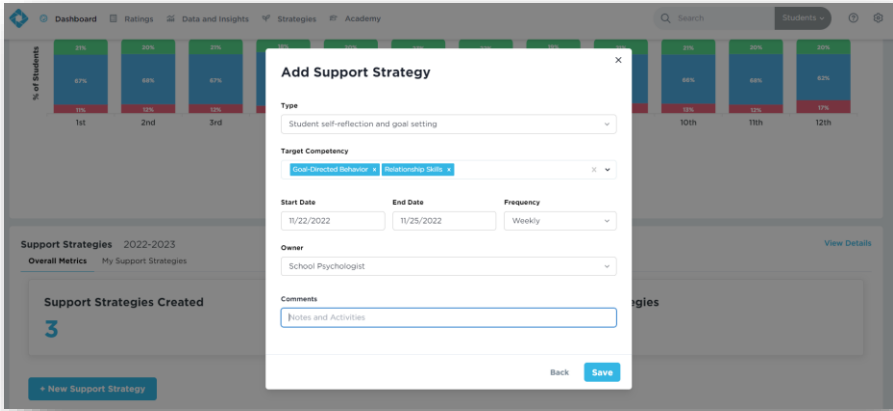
Dashboard Ratings Data and Insights Strategies Academy

Search

Students

% of Students

21% 20% 21% 21% 20% 20%

67% 68% 67% 66% 68% 63%

11% 12% 12% 13% 12% 17%

1st 2nd 3rd 10th 11th 12th

Add Support Strategy

×

Type

Student self-reflection and goal setting

Target Competency

Goal-Directed Behavior × Relationship Skills ×

Start Date

11/22/2022

End Date

11/25/2022

Frequency

Weekly

Owner

School Psychologist

Comments

Notes and Activities

Back

Save

Support Strategies 2022-2023

Overall Metrics My Support Strategies

View Details

Support Strategies Created

3

egies

+ New Support Strategy